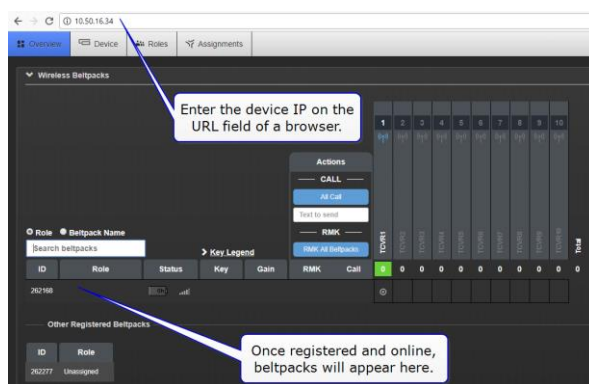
10.50.16.34

Overview Device Roles Assignments

Wireless Beltpacks

Enter the device IP on the URL field of a browser.

Actions

CALL

All Call

Text to send

RMK

RMK All Beltpacks

Role Beltpack Name

Search beltpacks

Key Legend

| ID | Role | Status | Key | Gain | RMK | Call |
|---|---|---|---|---|---|---|
| 262168 | | | | | | |

1 2 3 4 5 6 7 8 9 10

TCVR1 TCVR2 TCVR3 TCVR4 TCVR5 TCVR6 TCVR7 TCVR8 TCVR9 TCVR10 Total

0 0 0 0 0 0 0 0 0 0 0

Other Registered Beltpacks

| ID | Role |
|---|---|
| 262277 | Unassigned |

Once registered and online, beltpacks will appear here.